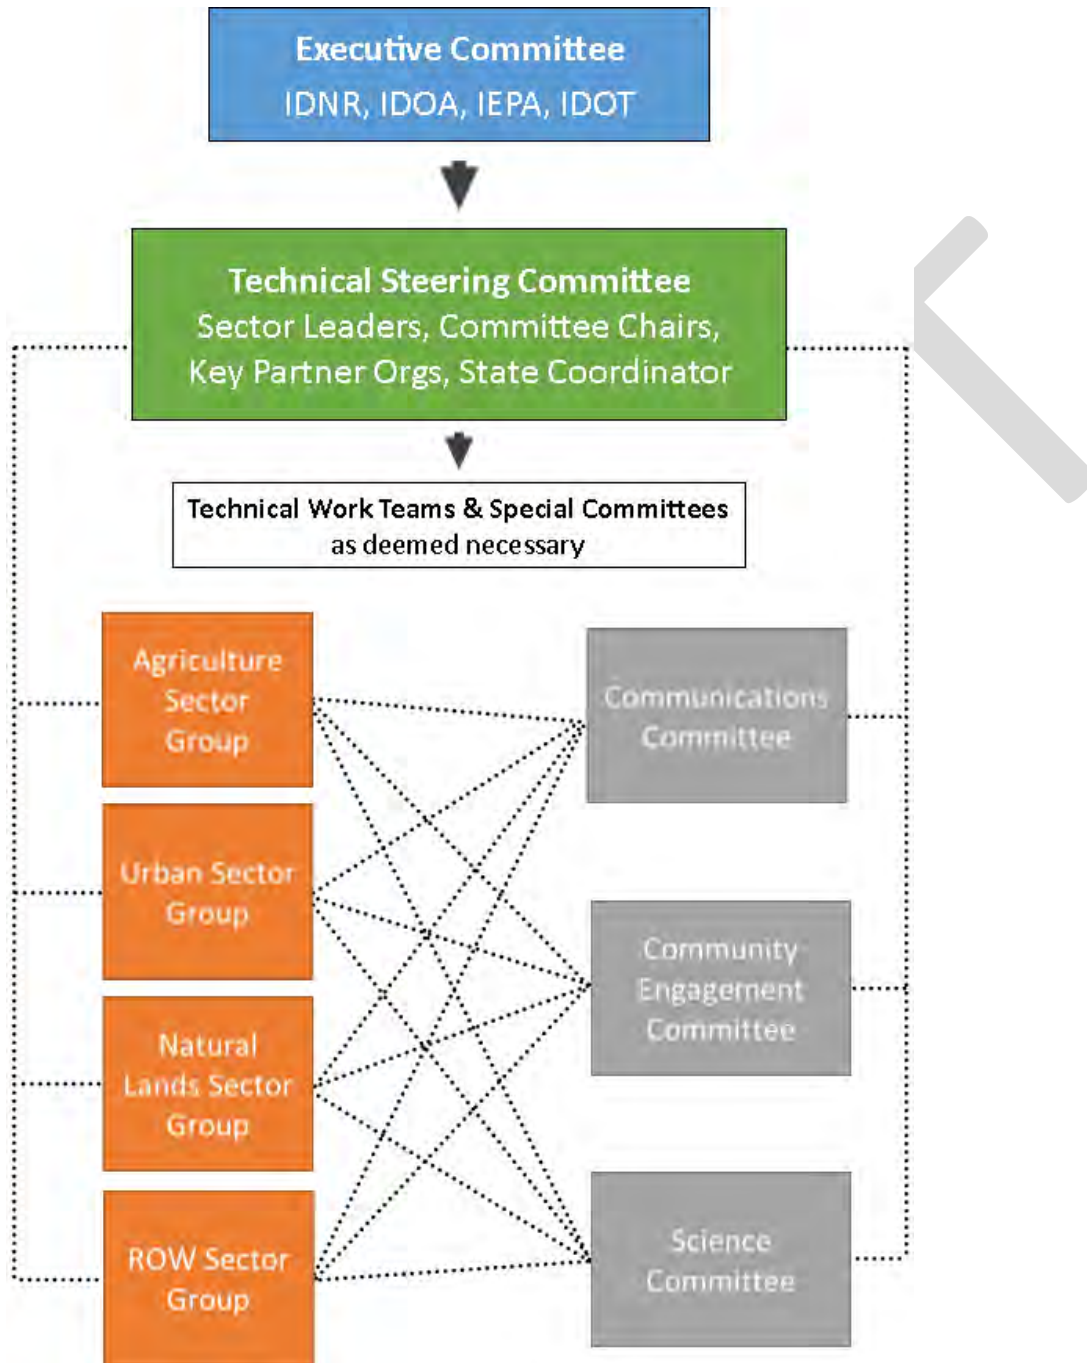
Executive Committee
IDNR, IDOA, IEPA, IDOT

Technical Steering Committee
Sector Leaders, Committee Chairs,
Key Partner Orgs, State Coordinator

Technical Work Teams & Special Committees
as deemed necessary

Agriculture Sector Group

Urban Sector Group

Natural Lands Sector Group

ROW Sector Group

Communications Committee

Community Engagement Committee

Science Committee